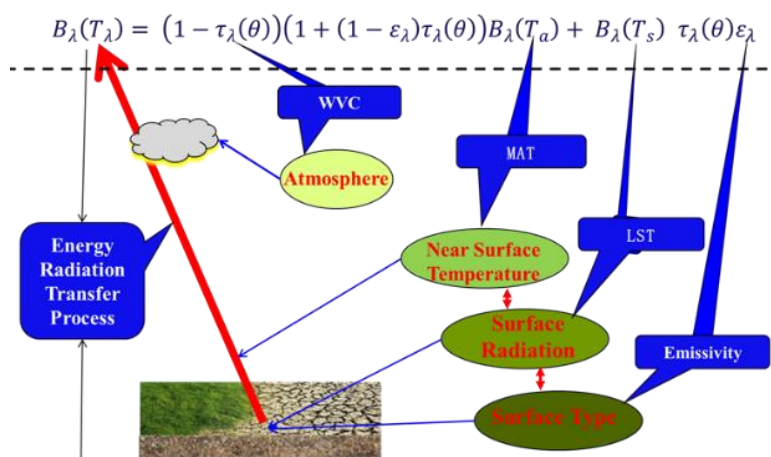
$B_\lambda(T_\lambda) = \left(1-\tau_\lambda(\theta)\right)\left(1+(1-\varepsilon_\lambda)\tau_\lambda(\theta)\right)B_\lambda(T_a) + B_\lambda(T_s)\ \tau_\lambda(\theta)\varepsilon_\lambda$

WVC

MAT

Atmosphere

LST

Energy Radiation Transfer Process

Near Surface Temperature

Surface Radiation

Emissivity

Surface Type